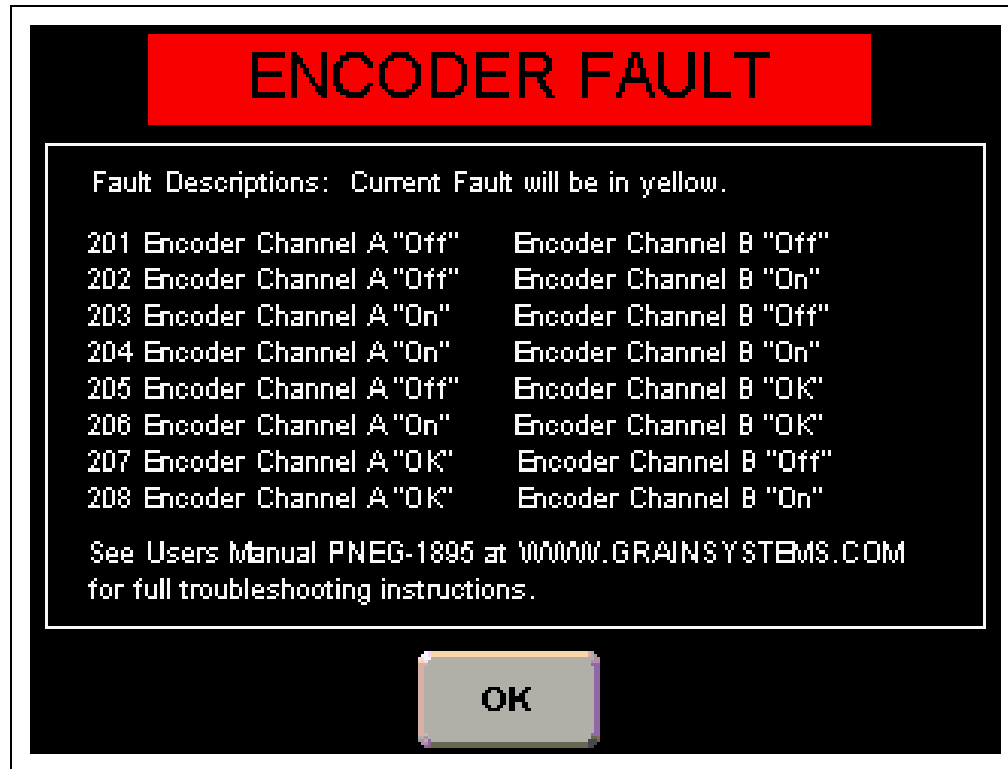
ENCODER FAULT

Fault Descriptions: Current Fault will be in yellow.

201 Encoder Channel A "Off" Encoder Channel B "Off"
202 Encoder Channel A "Off" Encoder Channel B "On"
203 Encoder Channel A "On" Encoder Channel B "Off"
204 Encoder Channel A "On" Encoder Channel B "On"
205 Encoder Channel A "Off" Encoder Channel B "OK"
206 Encoder Channel A "On" Encoder Channel B "OK"
207 Encoder Channel A "OK" Encoder Channel B "Off"
208 Encoder Channel A "OK" Encoder Channel B "On"

See Users Manual PNEG-1895 at WWW.GRAINSYSTEMS.COM for full troubleshooting instructions.

OK